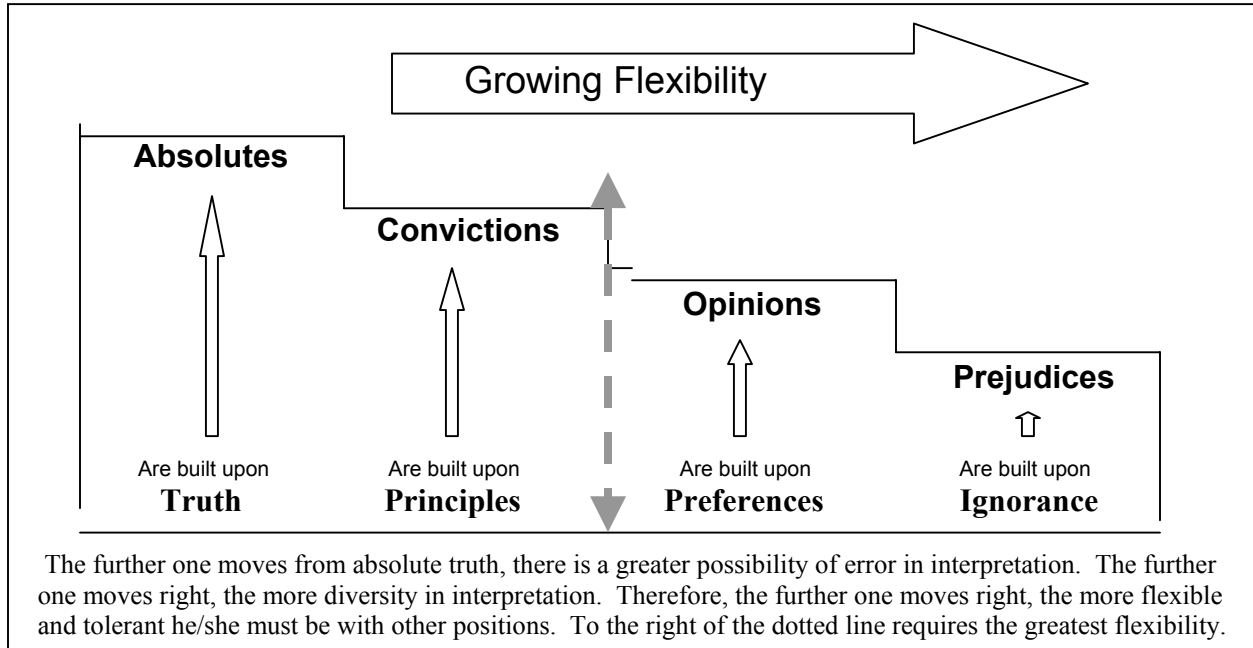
Growing Flexibility

Absolutes

Convictions

Opinions

Prejudices

Are built upon
**Truth**

Are built upon
**Principles**

Are built upon
**Preferences**

Are built upon
**Ignorance**

The further one moves from absolute truth, there is a greater possibility of error in interpretation. The further one moves right, the more diversity in interpretation. Therefore, the further one moves right, the more flexible and tolerant he/she must be with other positions. To the right of the dotted line requires the greatest flexibility.